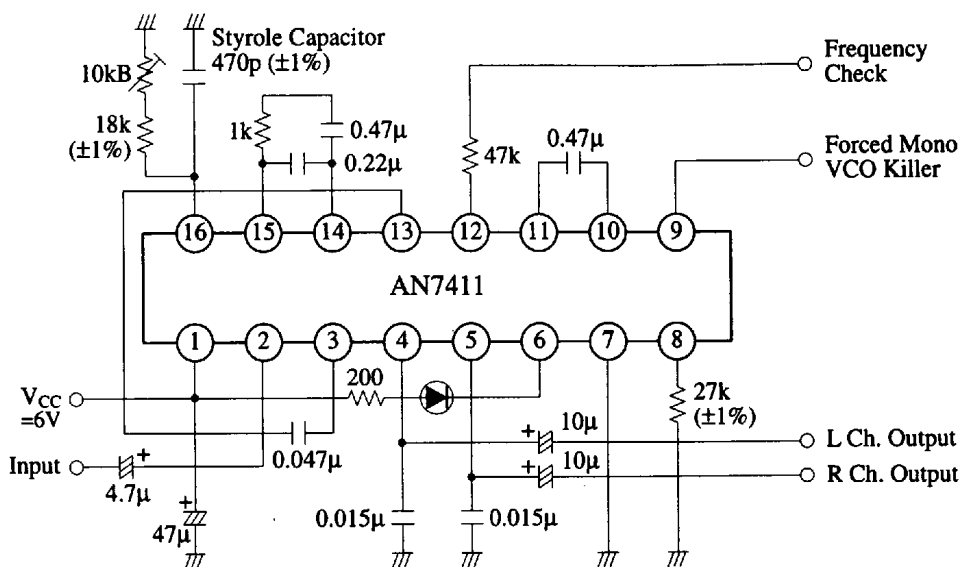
Styrole Capacitor
470p (±1%)

10kB

18k
(±1%)

1k

0.47μ

0.22μ

47k

0.47μ

Frequency
Check

Forced Mono
VCO Killer

16 15 14 13 12 11 10 9

AN7411

1 2 3 4 5 6 7 8

$V_{CC}$
=6V

200

27k
(±1%)

+ 10μ

L Ch. Output

+ 10μ

R Ch. Output

Input

+

4.7μ

0.047μ

+

47μ

0.015μ

0.015μ